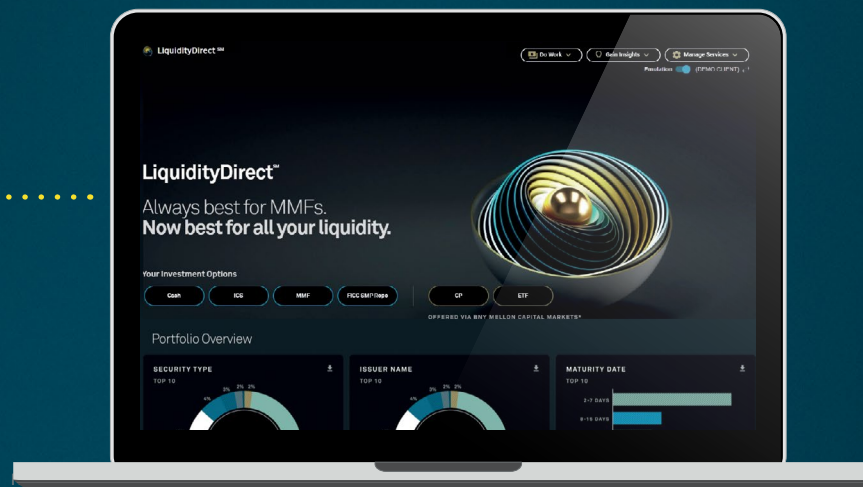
LiquidityDirect℠

Do Work | Gain Insights | Manage Services

Simulation (DEMO CLIENT)

LiquidityDirect℠

Always best for MMFs.
Now best for all your liquidity.

Your Investment Options

Cash | ICS | MMF | FICC GMP Repo | CP | ETF

OFFERED VIA BNY MELLON CAPITAL MARKETS*

Portfolio Overview

SECURITY TYPE
TOP 10
4% 2% 2% 2%

ISSUER NAME
TOP 10
4% 2% 2% 2%

MATURITY DATE
TOP 10
2-7 DAYS
8-15 DAYS